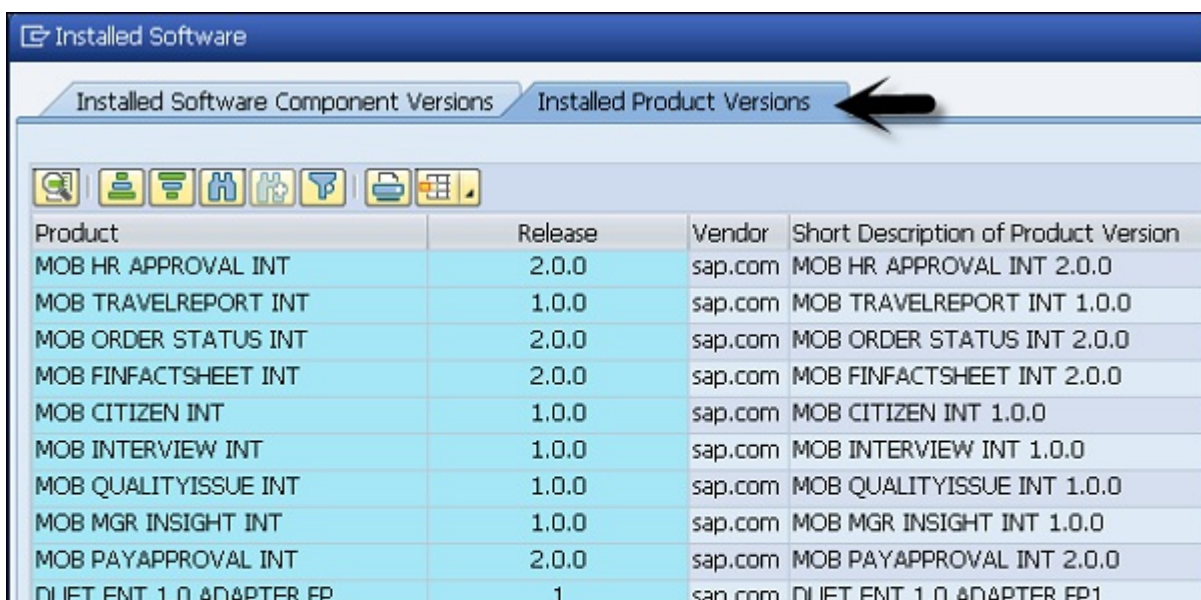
Installed Software

Installed Software Component Versions | Installed Product Versions

| Product | Release | Vendor | Short Description of Product Version |
|---|---|---|---|
| MOB HR APPROVAL INT | 2.0.0 | sap.com | MOB HR APPROVAL INT 2.0.0 |
| MOB TRAVELREPORT INT | 1.0.0 | sap.com | MOB TRAVELREPORT INT 1.0.0 |
| MOB ORDER STATUS INT | 2.0.0 | sap.com | MOB ORDER STATUS INT 2.0.0 |
| MOB FINFACTSHEET INT | 2.0.0 | sap.com | MOB FINFACTSHEET INT 2.0.0 |
| MOB CITIZEN INT | 1.0.0 | sap.com | MOB CITIZEN INT 1.0.0 |
| MOB INTERVIEW INT | 1.0.0 | sap.com | MOB INTERVIEW INT 1.0.0 |
| MOB QUALITYISSUE INT | 1.0.0 | sap.com | MOB QUALITYISSUE INT 1.0.0 |
| MOB MGR INSIGHT INT | 1.0.0 | sap.com | MOB MGR INSIGHT INT 1.0.0 |
| MOB PAYAPPROVAL INT | 2.0.0 | sap.com | MOB PAYAPPROVAL INT 2.0.0 |
| DUET ENT 1.0 ADAPTER FP | 1 | sap.com | DUET ENT 1.0 ADAPTER FP1 |